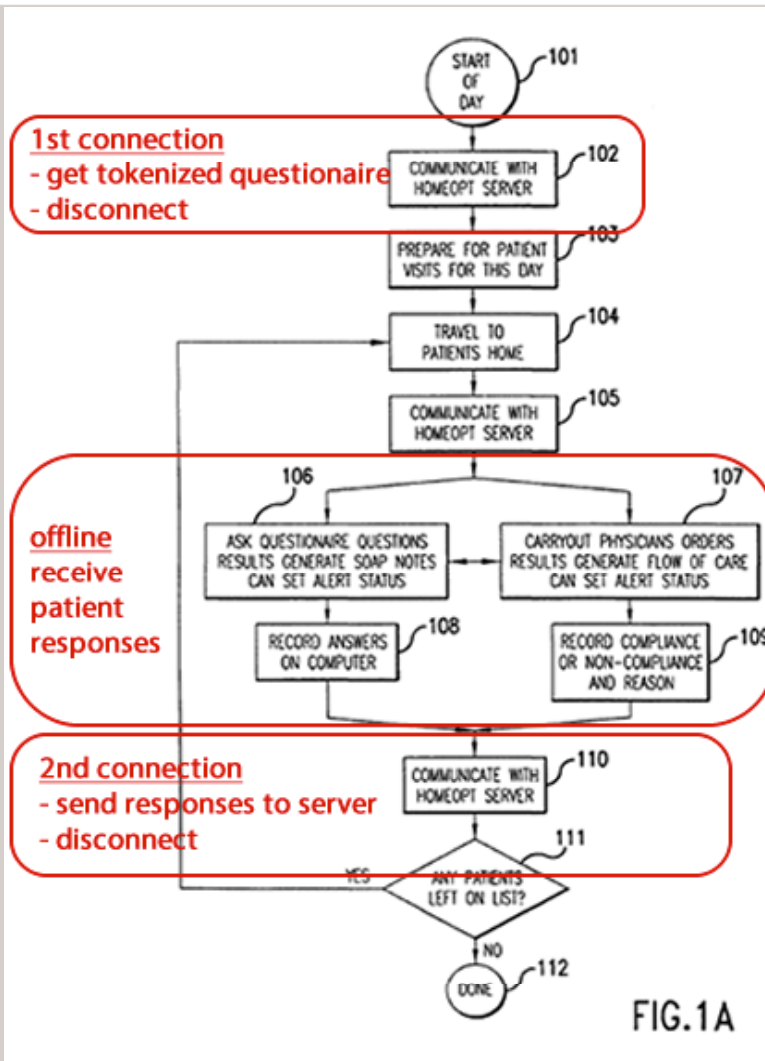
START OF DAY
101

1st connection
- get tokenized questionaire
- disconnect

COMMUNICATE WITH HOMEOPT SERVER
102

PREPARE FOR PATIENT VISITS FOR THIS DAY
103

TRAVEL TO PATIENTS HOME
104

COMMUNICATE WITH HOMEOPT SERVER
105

offline
receive
patient
responses

106

107

ASK QUESTIONAIRE QUESTIONS RESULTS GENERATE SOAP NOTES CAN SET ALERT STATUS

CARRYOUT PHYSICIANS ORDERS RESULTS GENERATE FLOW OF CARE CAN SET ALERT STATUS

RECORD ANSWERS ON COMPUTER
108

RECORD COMPLIANCE OR NON-COMPLIANCE AND REASON
109

2nd connection
- send responses to server
- disconnect

COMMUNICATE WITH HOMEOPT SERVER
110

111

YES

ANY PATIENTS LEFT ON LIST?

NO

DONE
112

FIG.1A